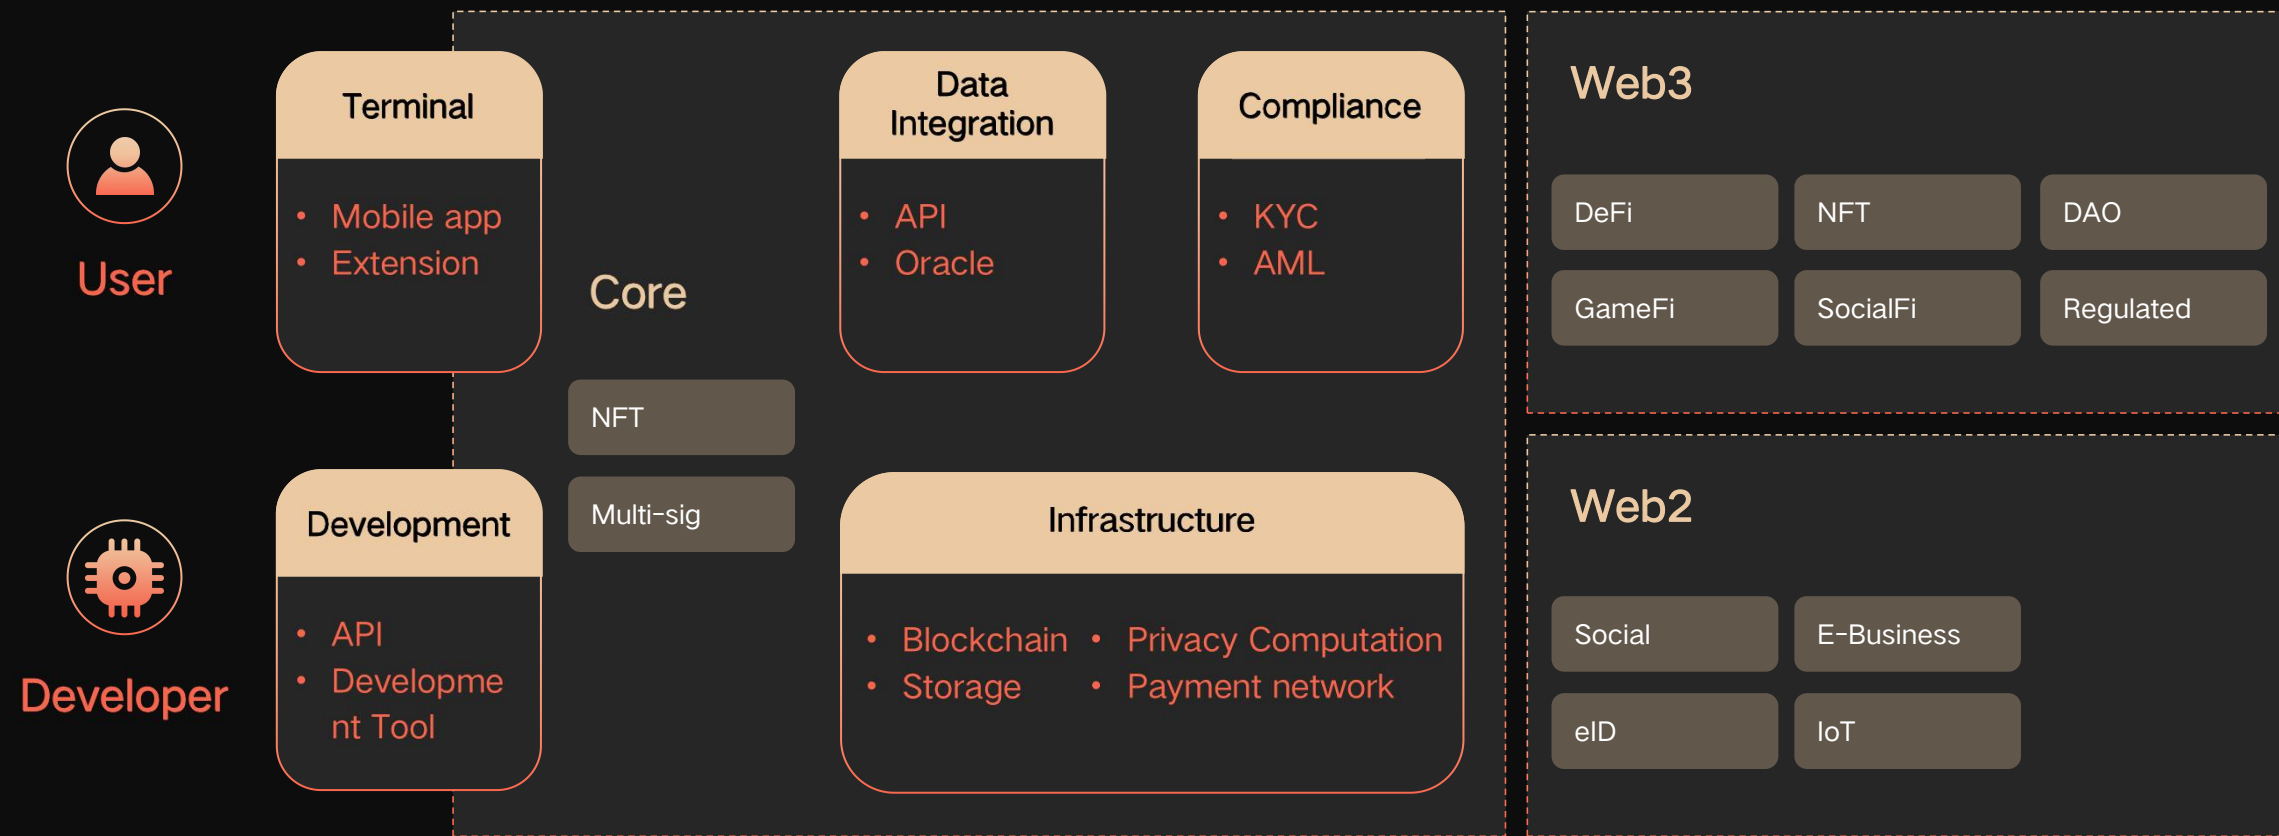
User

Developer

Terminal

- Mobile app
- Extension

Development

- API
- Developme nt Tool

Core

NFT

Multi-sig

Data Integration

- API
- Oracle

Compliance

- KYC
- AML

Infrastructure

- Blockchain
- Storage
- Privacy Computation
- Payment network

Web3

| DeFi | NFT | DAO |
|---|---|---|
| GameFi | SocialFi | Regulated |

Web2

| Social | E-Business |
|---|---|
| eID | IoT |